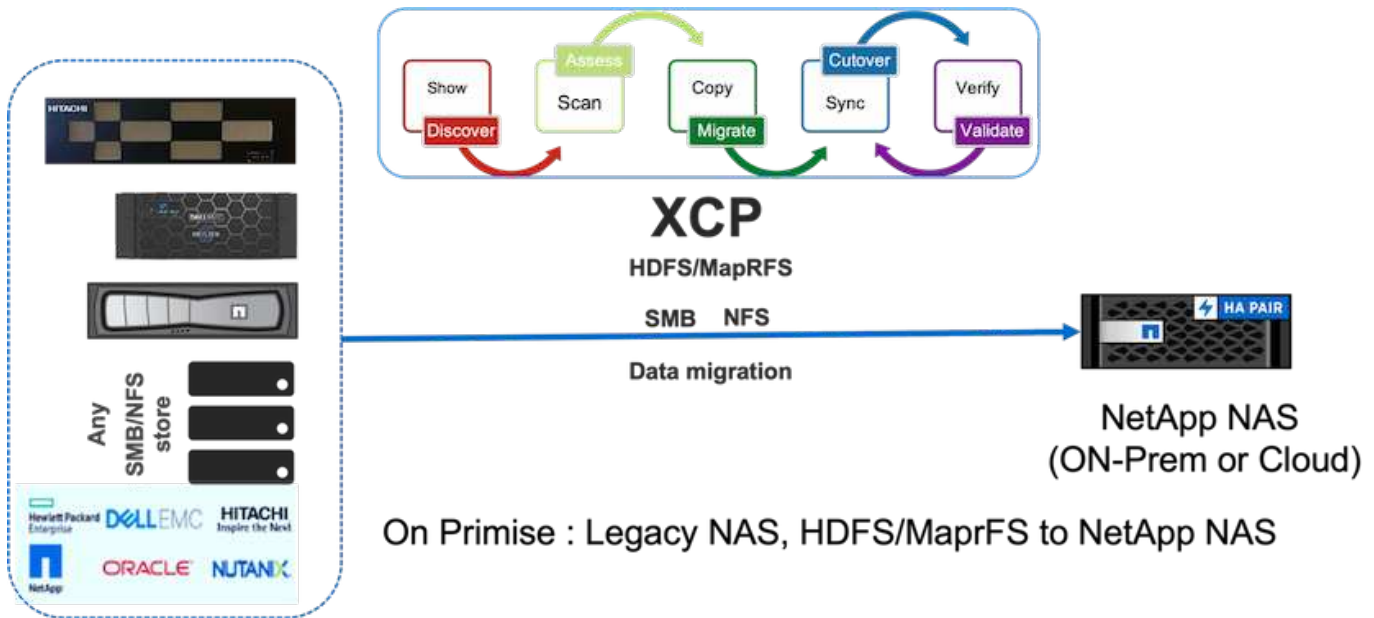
Show
Discover
Assess
Scan
Copy
Migrate
Cutover
Sync
Verify
Validate

XCP
HDFS/MapRFS
SMB NFS
Data migration

HITACHI

Any SMB/NFS store

Hewlett Packard Enterprise
DELLEMC
HITACHI Inspire the Next
NetApp
ORACLE
NUTANIX

HA PAIR

NetApp NAS
(ON-Prem or Cloud)

On Primise : Legacy NAS, HDFS/MaprFS to NetApp NAS